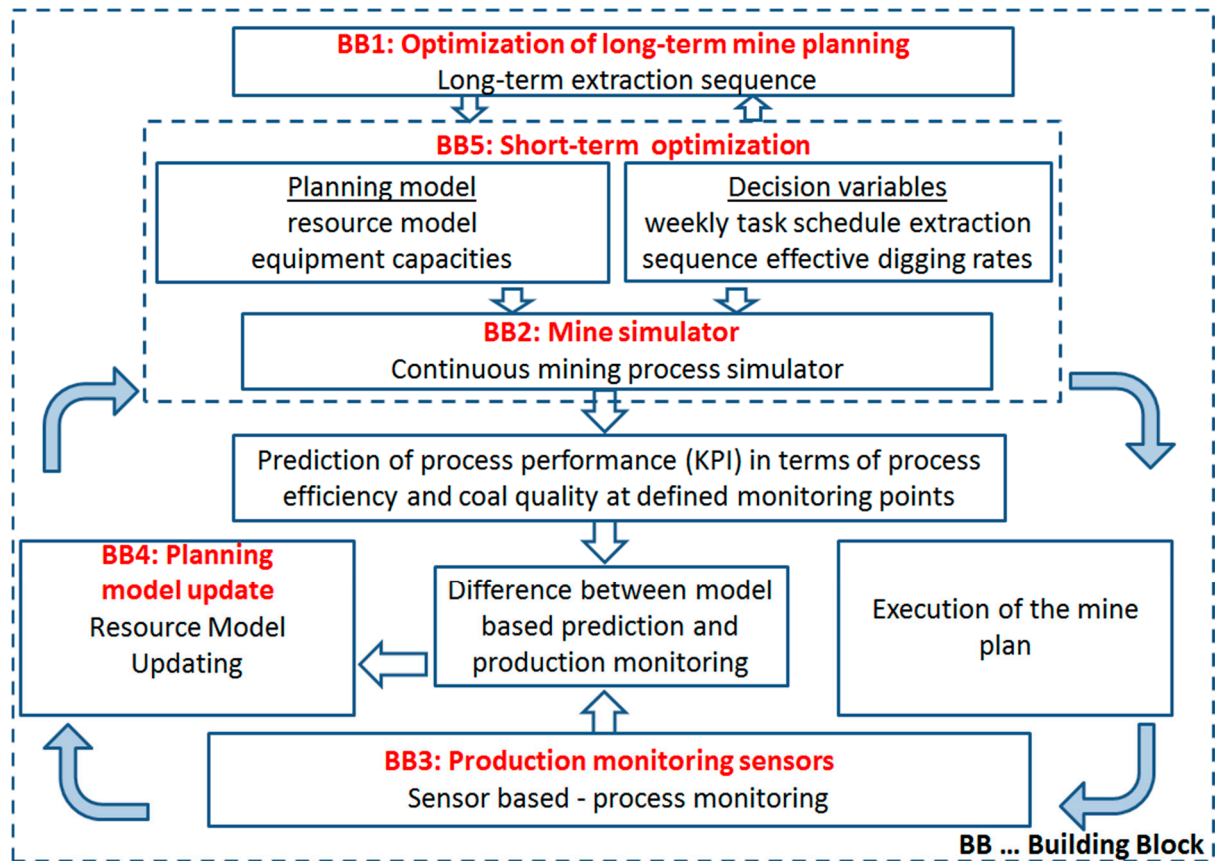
BB1: Optimization of long-term mine planning
Long-term extraction sequence

BB5: Short-term optimization

Planning model
resource model
equipment capacities

Decision variables
weekly task schedule extraction sequence effective digging rates

BB2: Mine simulator
Continuous mining process simulator

Prediction of process performance (KPI) in terms of process efficiency and coal quality at defined monitoring points

BB4: Planning model update
Resource Model Updating

Difference between model based prediction and production monitoring

Execution of the mine plan

BB3: Production monitoring sensors
Sensor based - process monitoring

BB … Building Block